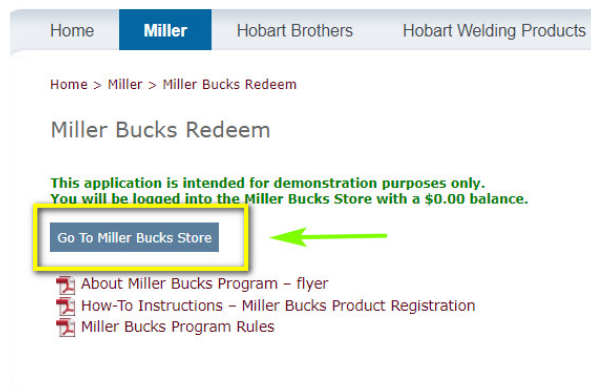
Home | Miller | Hobart Brothers | Hobart Welding Products

Home > Miller > Miller Bucks Redeem

Miller Bucks Redeem

This application is intended for demonstration purposes only.
You will be logged into the Miller Bucks Store with a $0.00 balance.

Go To Miller Bucks Store

About Miller Bucks Program – flyer
How-To Instructions – Miller Bucks Product Registration
Miller Bucks Program Rules